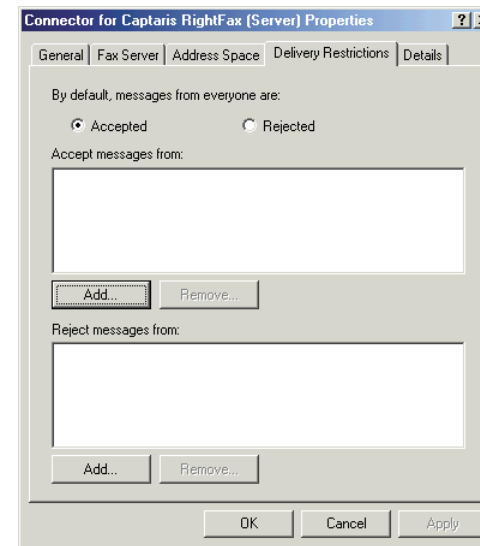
Connector for Captaris RightFax (Server) Properties

?

General | Fax Server | Address Space | Delivery Restrictions | Details

By default, messages from everyone are:

Accepted

Rejected

Accept messages from:

Add...

Remove...

Reject messages from:

Add...

Remove...

OK

Cancel

Apply